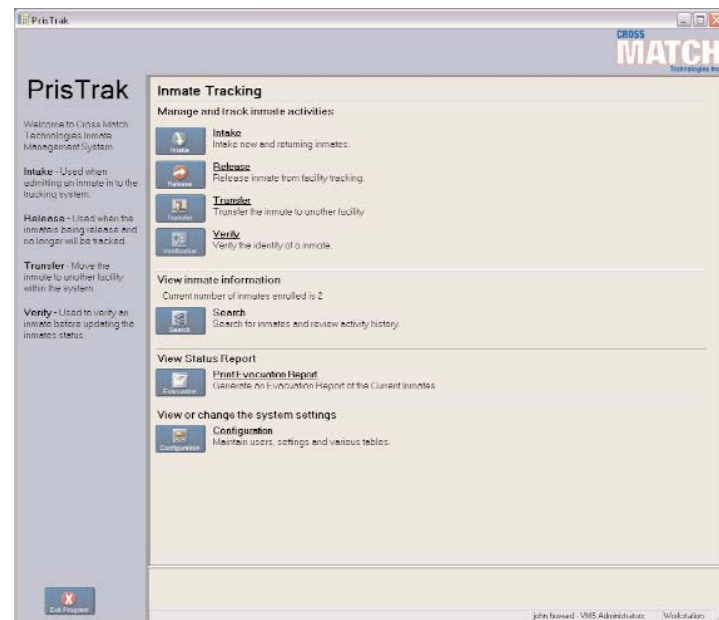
PrisTrak

CROSS MATCH Technologies Inc

PrisTrak

Welcome to Cross Match Technologies Inmate Management System.

Intake - Used when admitting an inmate in to the tracking system.

Release - Used when the inmates being release and no longer will be tracked.

Transfer - Move the inmate to another facility within the system.

Verify - Used to verify an inmate before updating the inmates status.

Inmate Tracking

Manage and track inmate activities

Intake
Intake
Intake new and returning inmates.

Release
Release
Release inmate from facility tracking.

Transfer
Transfer
Transfer the inmate to another facility.

Verification
Verify
Verify the identity of a inmate.

View inmate information

Current number of inmates enrolled is 2

Search
Search
Search for inmates and review activity history.

View Status Report

Evacuation
Print Evacuation Report
Generate an Evacuation Report of the Current Inmates

View or change the system settings

Configuration
Configuration
Maintain users, settings and various tables.

Exit Program

john howard - VMS Administrator    Workstation